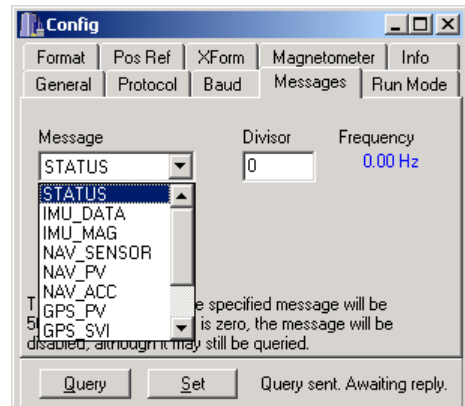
Config

Format | Pos Ref | XForm | Magnetometer | Info
General | Protocol | Baud | Messages | Run Mode

Message
STATUS

Divisor
0

Frequency
0.00 Hz

STATUS
IMU_DATA
IMU_MAG
NAV_SENSOR
NAV_PV
NAV_ACC
GPS_PV
GPS_SVI

T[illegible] e specified message will be 5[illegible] is zero, the message will be disabled, although it may still be queried.

Query
Set
Query sent. Awaiting reply.